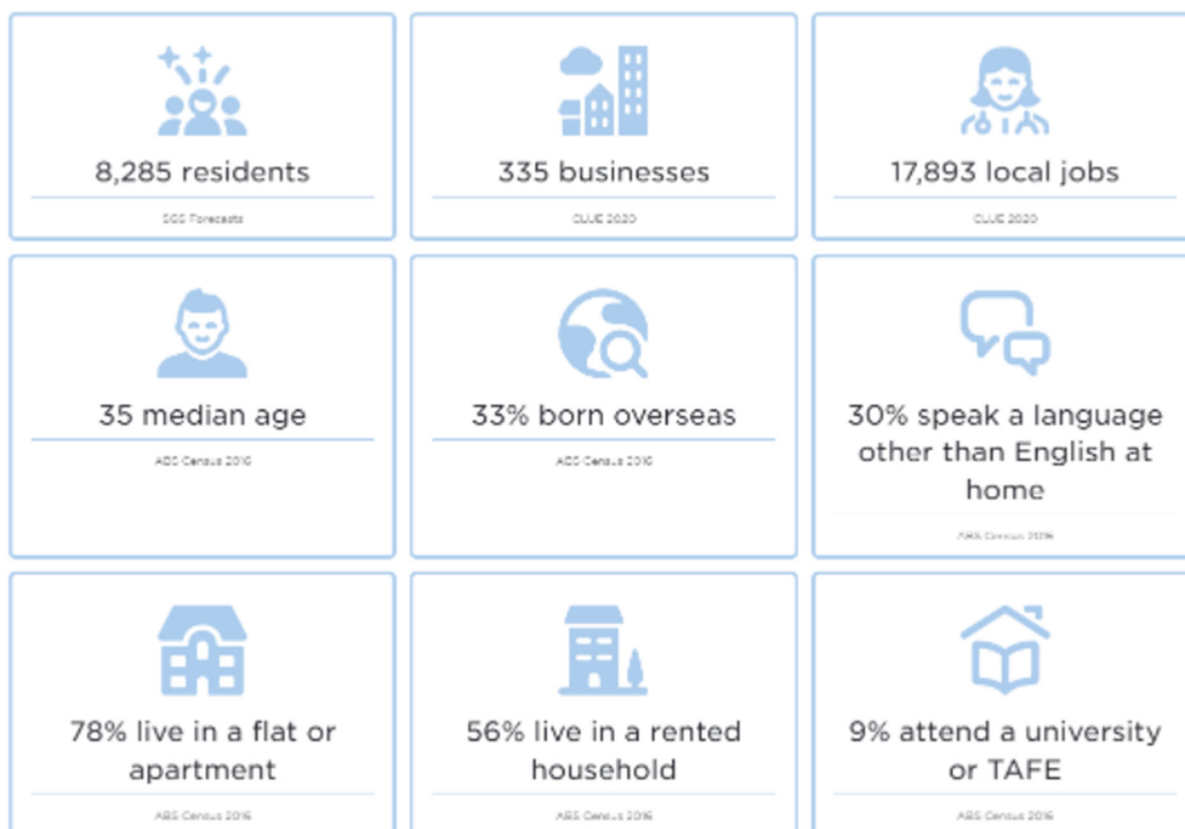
8,285 residents

SGS Forecasts

335 businesses

CLUE 2020

17,893 local jobs

CLUE 2020

35 median age

ABS Census 2016

33% born overseas

ABS Census 2016

30% speak a language other than English at home

ABS Census 2016

78% live in a flat or apartment

ABS Census 2016

56% live in a rented household

ABS Census 2016

9% attend a university or TAFE

ABS Census 2016